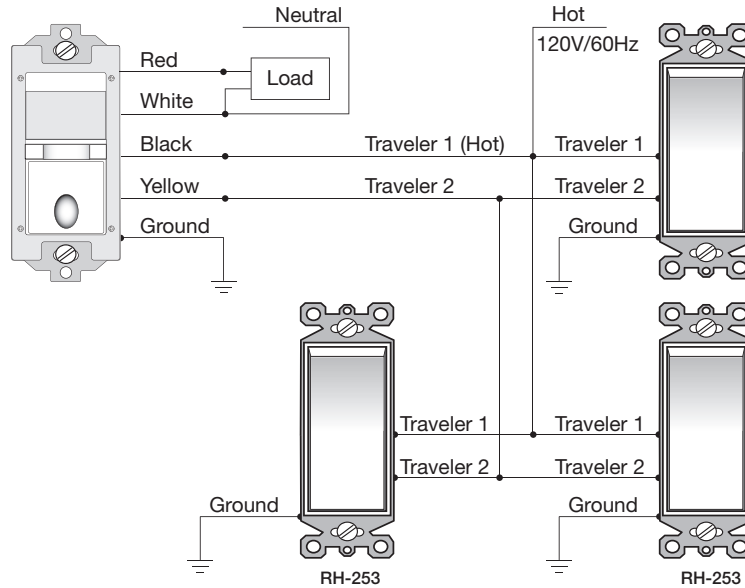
Neutral

Hot

120V/60Hz

Red

Load

White

Black

Traveler 1 (Hot)

Traveler 1

Yellow

Traveler 2

Traveler 2

Ground

Ground

Traveler 1

Traveler 1

Traveler 2

Traveler 2

Ground

Ground

RH-253

RH-253